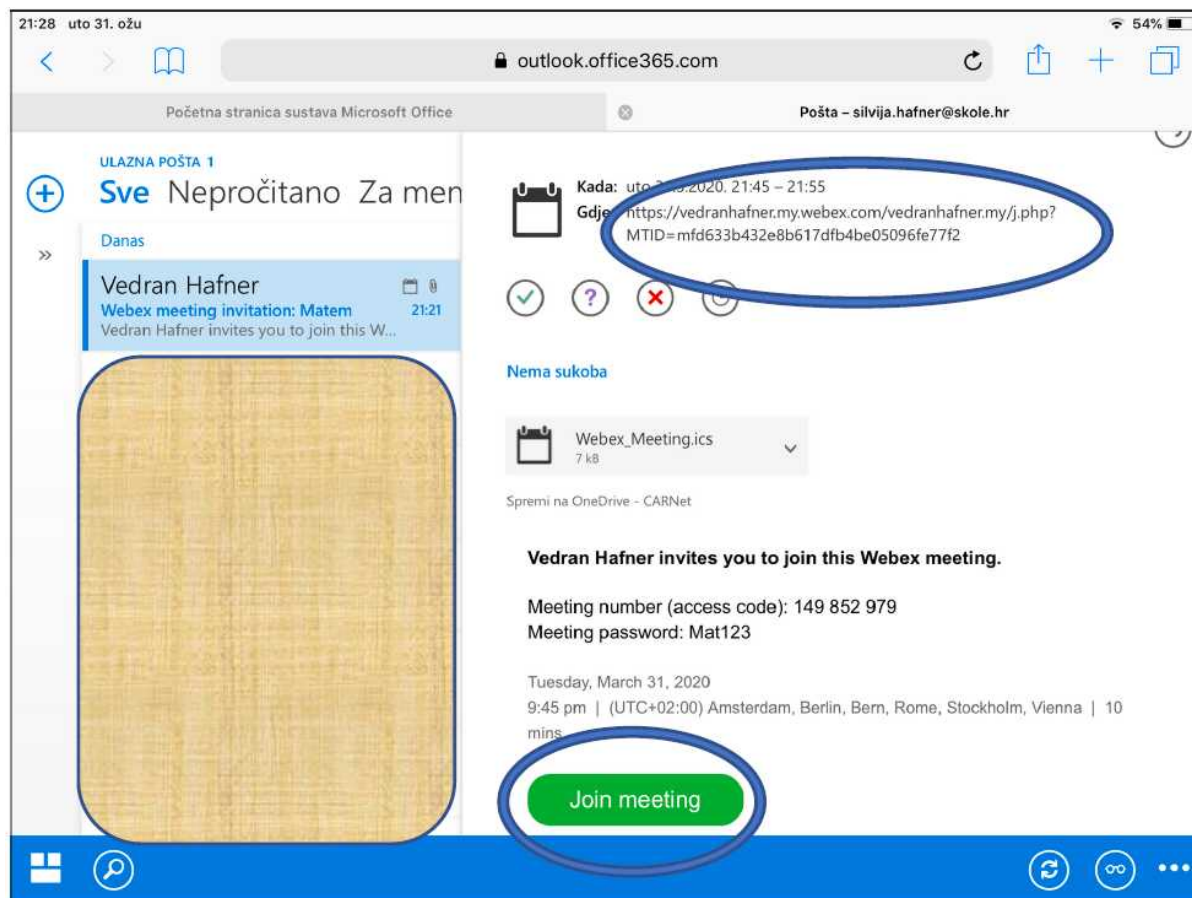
21:28 uto 31. ožu

54%

outlook.office365.com

Početna stranica sustava Microsoft Office

Pošta – silvija.hafner@skole.hr

ULAZNA POŠTA 1

Sve Nepročitano Za men

Danas

Vedran Hafner
Webex meeting invitation: Matem 21:21
Vedran Hafner invites you to join this W...

Kada: uto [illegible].2020. 21:45 – 21:55
Gdje: https://vedranhafner.my.webex.com/vedranhafner.my/j.php?MTID=mfd633b432e8b617dfb4be05096fe77f2

?

Nema sukoba

Webex_Meeting.ics
7 kB

Spremi na OneDrive - CARNet

Vedran Hafner invites you to join this Webex meeting.

Meeting number (access code): 149 852 979
Meeting password: Mat123

Tuesday, March 31, 2020
9:45 pm | (UTC+02:00) Amsterdam, Berlin, Bern, Rome, Stockholm, Vienna | 10 mins

Join meeting